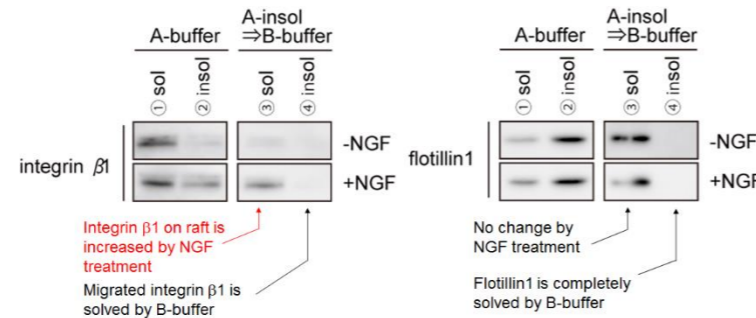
A-buffer

A-insol
⇒B-buffer

① sol
② insol
③ sol
④ insol

integrin $\beta$1

-NGF
+NGF

Integrin $\beta$1 on raft is increased by NGF treatment

Migrated integrin $\beta$1 is solved by B-buffer

A-buffer

A-insol
⇒B-buffer

① sol
② insol
③ sol
④ insol

flotillin1

-NGF
+NGF

No change by NGF treatment

Flotillin1 is completely solved by B-buffer